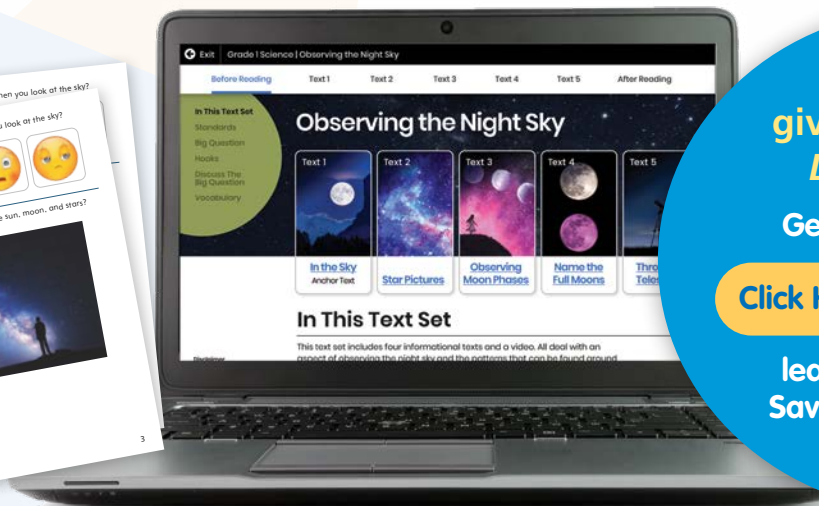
...hen you look at the sky?

...u look at the sky?

...e sun, moon, and stars?

3

Exit Grade 1 Science | Observing the Night Sky

Before Reading | Text 1 | Text 2 | Text 3 | Text 4 | Text 5 | After Reading

In This Text Set
Standards
Big Question
Hooks
Discuss The Big Question
Vocabulary

Observing the Night Sky

Text 1
In the Sky
Anchor Text

Text 2
Star Pictures

Text 3
Observing Moon Phases

Text 4
Name the Full Moons

Text 5
Thro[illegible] Teles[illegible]

In This Text Set

This text set includes four informational texts and a video. All deal with an aspect of observing the night sky and the patterns that can be found around

giv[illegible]
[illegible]
Ge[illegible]
Click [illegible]
lea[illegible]
Sav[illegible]